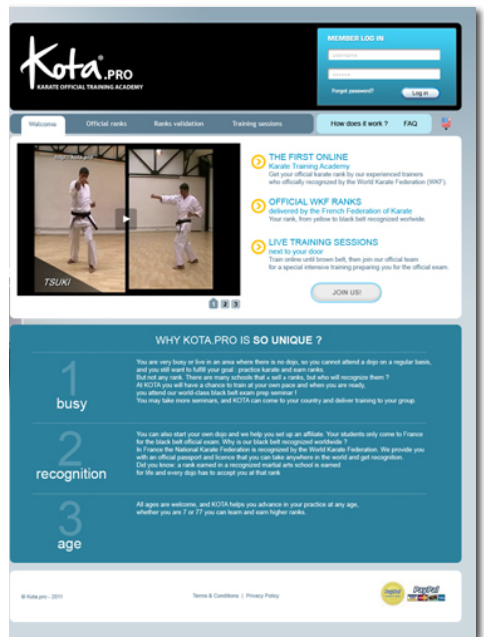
Kota®.PRO
KARATE OFFICIAL TRAINING ACADEMY

MEMBER LOG IN
Username
Password
Forgot password?
Log in

Welcome
Official ranks
Ranks validation
Training sessions
How does it work ?
FAQ

http://kota.pro
TSUKI

1 2 3

THE FIRST ONLINE
Karate Training Academy
Get your official karate rank by our experienced trainers who offically recognized by the World Karate Federation (WKF).

OFFICIAL WKF RANKS
delivered by the French Federation of Karate
Your rank, from yellow to black belt recognized worlwide.

LIVE TRAINING SESSIONS
next to your door
Train online until brown belt, then join our official team for a special intensive training preparing you for the official exam.

JOIN US!

WHY KOTA.PRO IS SO UNIQUE ?

1
busy
You are very busy or live in an area where there is no dojo, so you cannot attend a dojo on a regular basis, and you still want to fulfill your goal : practice karate and earn ranks.
But not any rank. There are many schools that « sell » ranks, but who will recognize them ?
At KOTA you will have a chance to train at your own pace and when you are ready, you attend our world-class black belt exam prep seminar !
You may take more seminars, and KOTA can come to your country and deliver training to your group.

2
recognition
You can also start your own dojo and we help you set up an affiliate. Your students only come to France for the black belt official exam. Why is our black belt recognized worldwide ?
In France the National Karate Federation is recognized by the World Karate Federation. We provide you with an official passport and licence that you can take anywhere in the world and get recognition.
Did you know: a rank earned in a recognized martial arts school is earned for life and every dojo has to accept you at that rank

3
age
All ages are welcome, and KOTA helps you advance in your practice at any age, whether you are 7 or 77 you can learn and earn higher ranks.

© Kota.pro - 2011
Terms & Conditions | Privacy Policy
PayPal